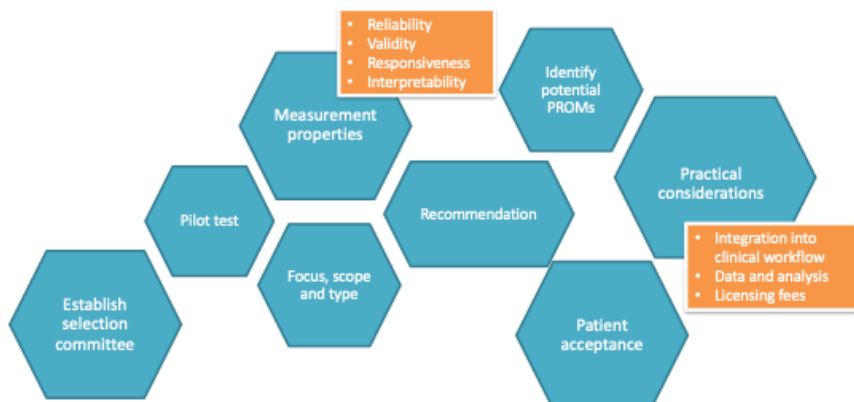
- Reliability
- Validity
- Responsiveness
- Interpretability

Measurement properties

Identify potential PROMs

Practical considerations

Pilot test

Recommendation

- Integration into clinical workflow
- Data and analysis
- Licensing fees

Focus, scope and type

Establish selection committee

Patient acceptance